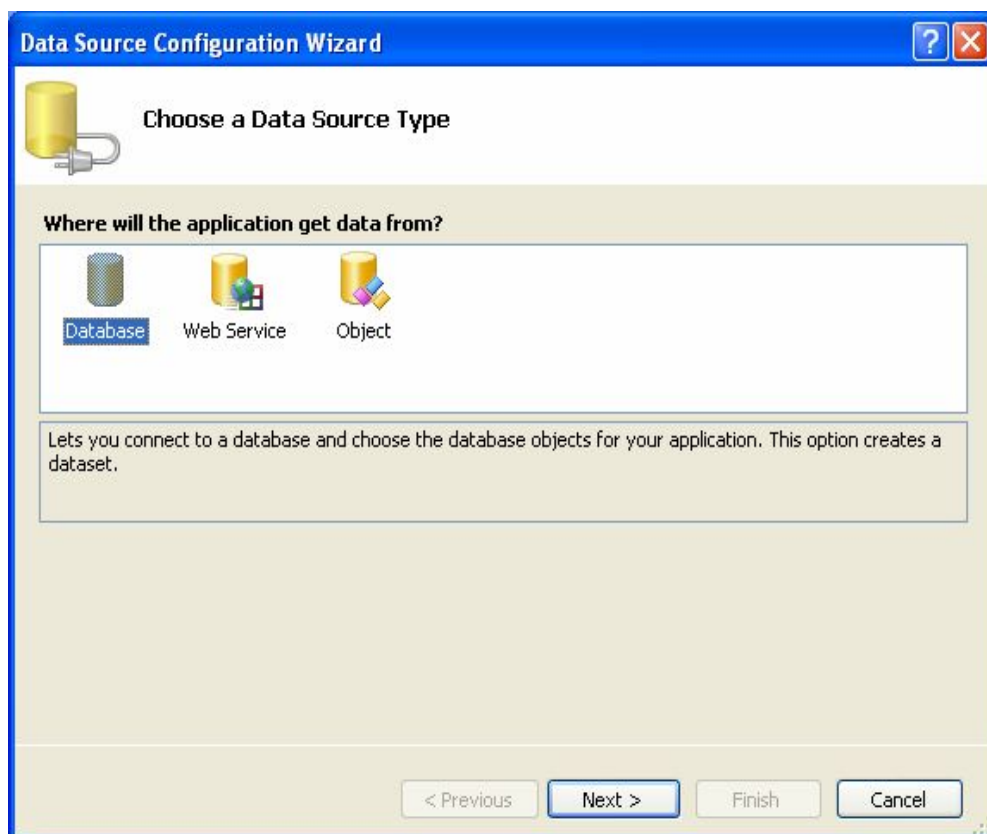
Data Source Configuration Wizard

Choose a Data Source Type

Where will the application get data from?

Database Web Service Object

Lets you connect to a database and choose the database objects for your application. This option creates a dataset.

< Previous Next > Finish Cancel